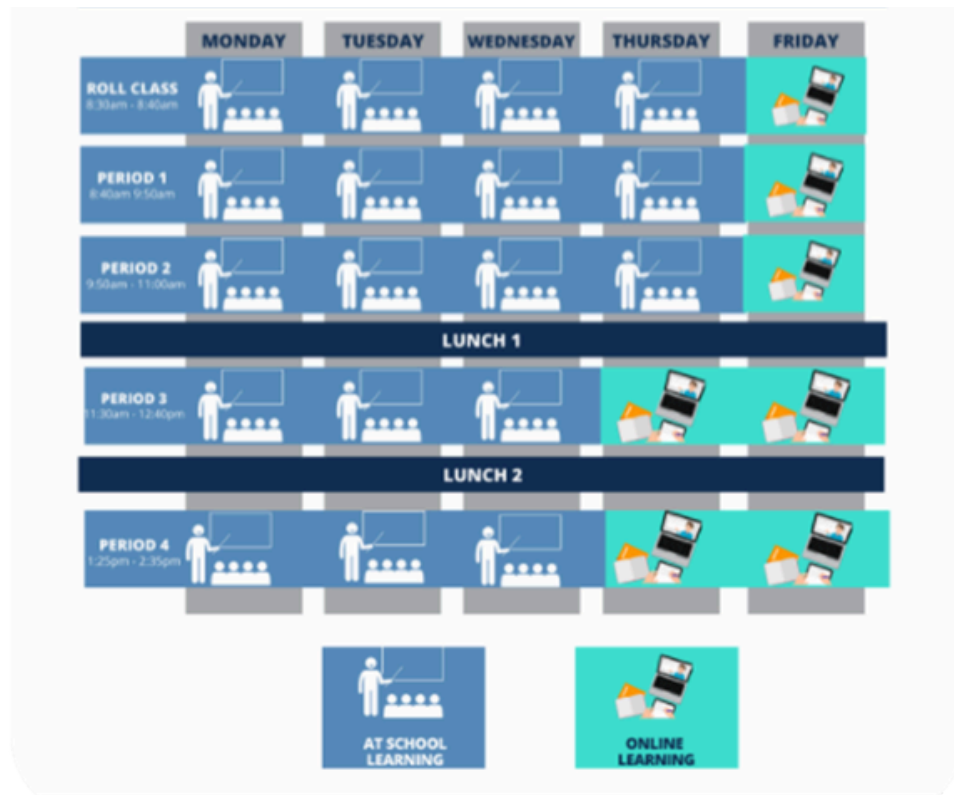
| | MONDAY | TUESDAY | WEDNESDAY | THURSDAY | FRIDAY |
|---|---|---|---|---|---|
| ROLL CLASS 8:30am - 8:40am | | | | | |
| PERIOD 1 8:40am 9:50am | | | | | |
| PERIOD 2 9:50am - 11:00am | | | | | |
| LUNCH 1 | | | | | |
| PERIOD 3 11:30am - 12:40pm | | | | | |
| LUNCH 2 | | | | | |
| PERIOD 4 1:25pm - 2:35pm | | | | | |

AT SCHOOL LEARNING

ONLINE LEARNING